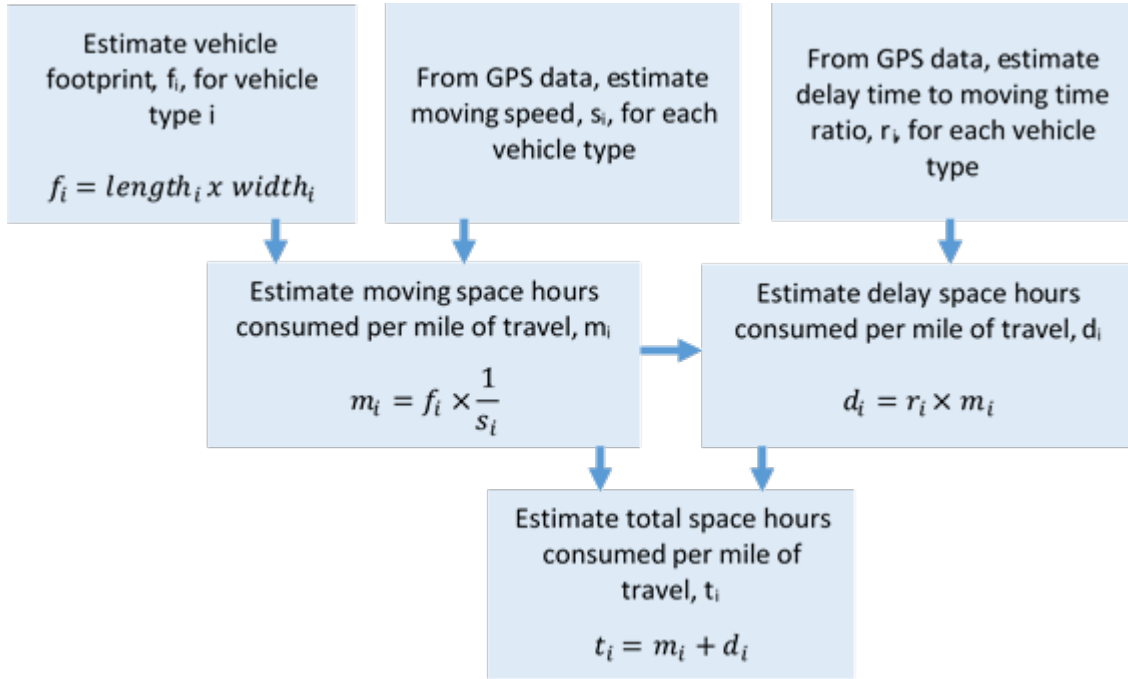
Estimate vehicle footprint, $f_i$, for vehicle type i

$f_i = length_i \, x \, width_i$

From GPS data, estimate moving speed, $s_i$, for each vehicle type

From GPS data, estimate delay time to moving time ratio, $r_i$, for each vehicle type

Estimate moving space hours consumed per mile of travel, $m_i$

$m_i = f_i \times \frac{1}{s_i}$

Estimate delay space hours consumed per mile of travel, $d_i$

$d_i = r_i \times m_i$

Estimate total space hours consumed per mile of travel, $t_i$

$t_i = m_i + d_i$